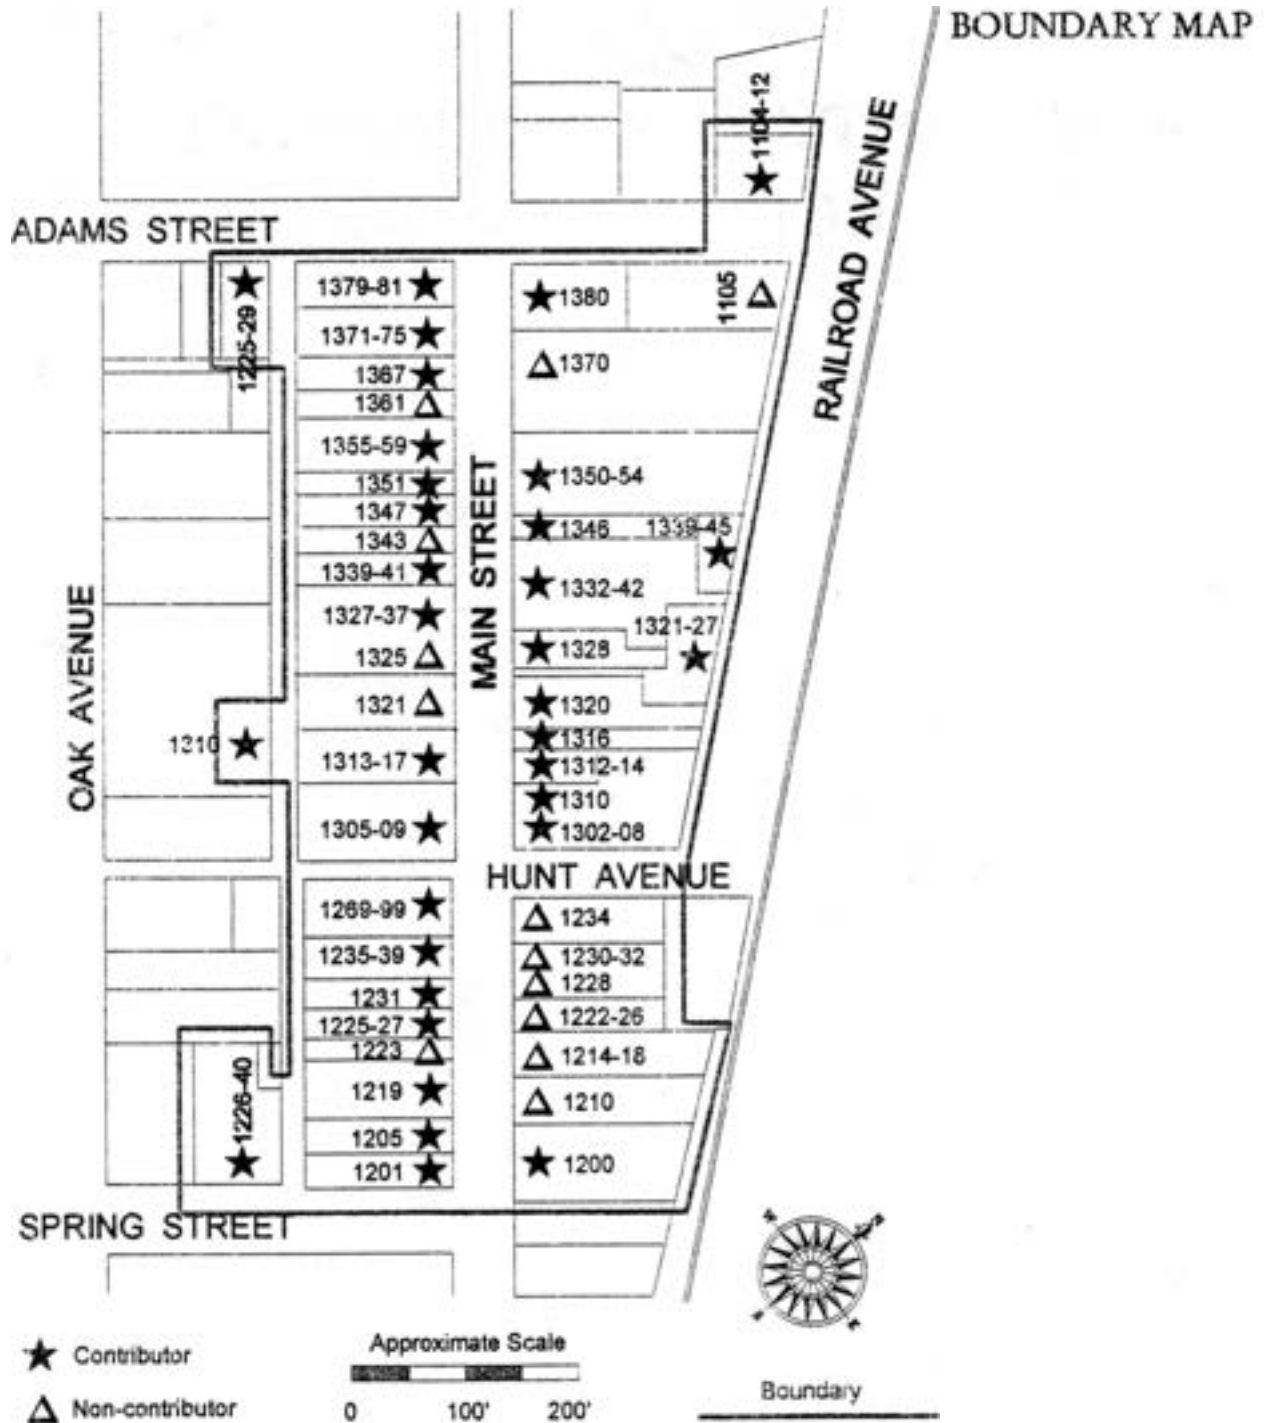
BOUNDARY MAP

ADAMS STREET

1104-12

RAILROAD AVENUE

1225-29

1379-81
1371-75
1367
1361
1355-59
1351
1347
1343
1339-41
1327-37
1325
1321
1313-17
1305-09

1380
1105
1370
1350-54
1346
1339-45
1332-42
1321-27
1328
1320
1316
1312-14
1310
1302-08

MAIN STREET

OAK AVENUE

1210

HUNT AVENUE

1269-99
1235-39
1231
1225-27
1223
1219
1205
1201

1234
1230-32
1228
1222-26
1214-18
1210
1200

1226-40

SPRING STREET

★ Contributor
△ Non-contributor

Approximate Scale
0 100' 200'

Boundary